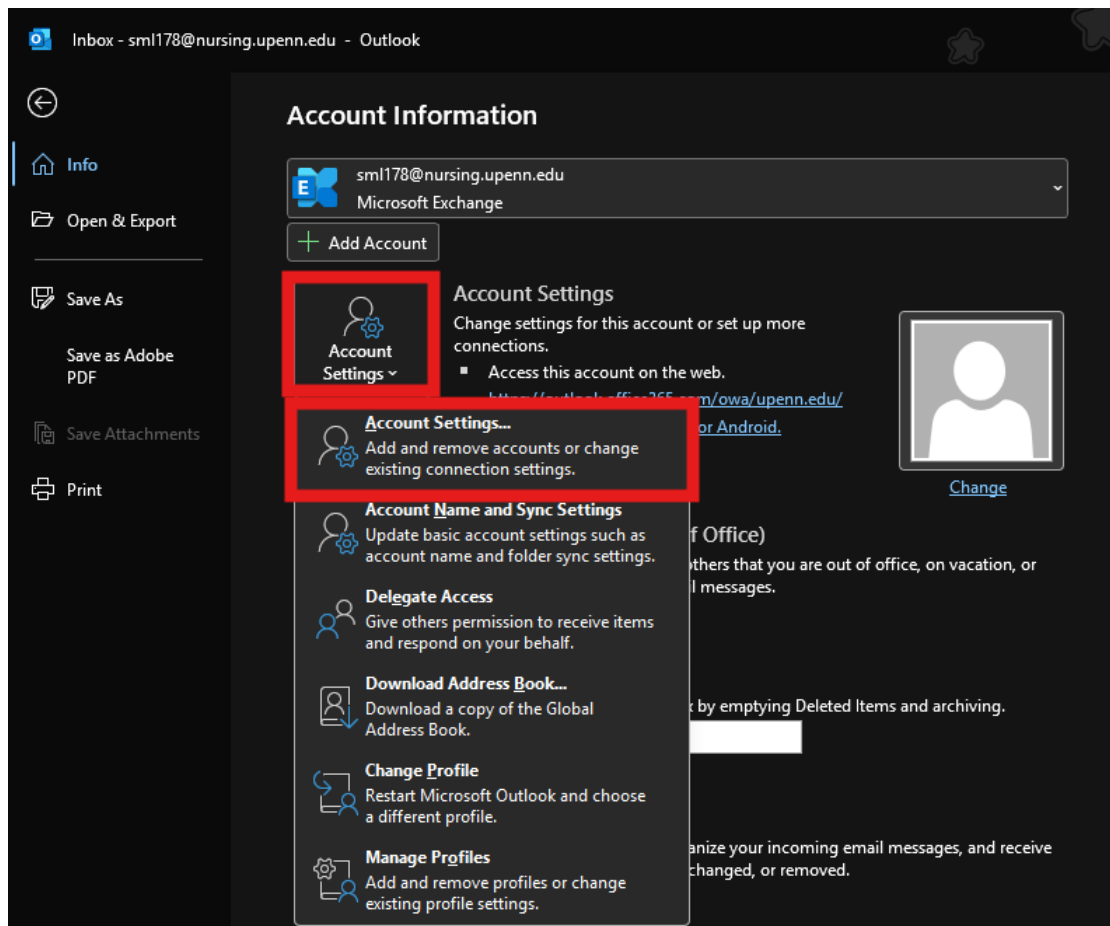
Inbox - sml178@nursing.upenn.edu - Outlook

Info

Open & Export

Save As

Save as Adobe PDF

Save Attachments

Print

Account Information

sml178@nursing.upenn.edu
Microsoft Exchange

Add Account

Account Settings

Account Settings
Change settings for this account or set up more connections.
Access this account on the web.
https://outlook.office365.com/owa/upenn.edu/
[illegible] or Android.

Change

Account Settings...
Add and remove accounts or change existing connection settings.

Account Name and Sync Settings
Update basic account settings such as account name and folder sync settings.

Delegate Access
Give others permission to receive items and respond on your behalf.

Download Address Book...
Download a copy of the Global Address Book.

Change Profile
Restart Microsoft Outlook and choose a different profile.

Manage Profiles
Add and remove profiles or change existing profile settings.

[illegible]f Office)
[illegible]others that you are out of office, on vacation, or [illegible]l messages.

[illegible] by emptying Deleted Items and archiving.

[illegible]anize your incoming email messages, and receive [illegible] changed, or removed.